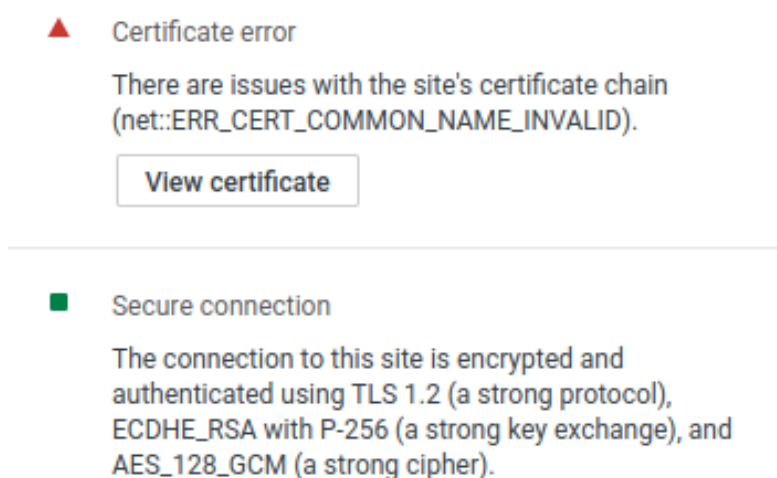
Certificate error

There are issues with the site's certificate chain (net::ERR_CERT_COMMON_NAME_INVALID).

View certificate

Secure connection

The connection to this site is encrypted and authenticated using TLS 1.2 (a strong protocol), ECDHE_RSA with P-256 (a strong key exchange), and AES_128_GCM (a strong cipher).